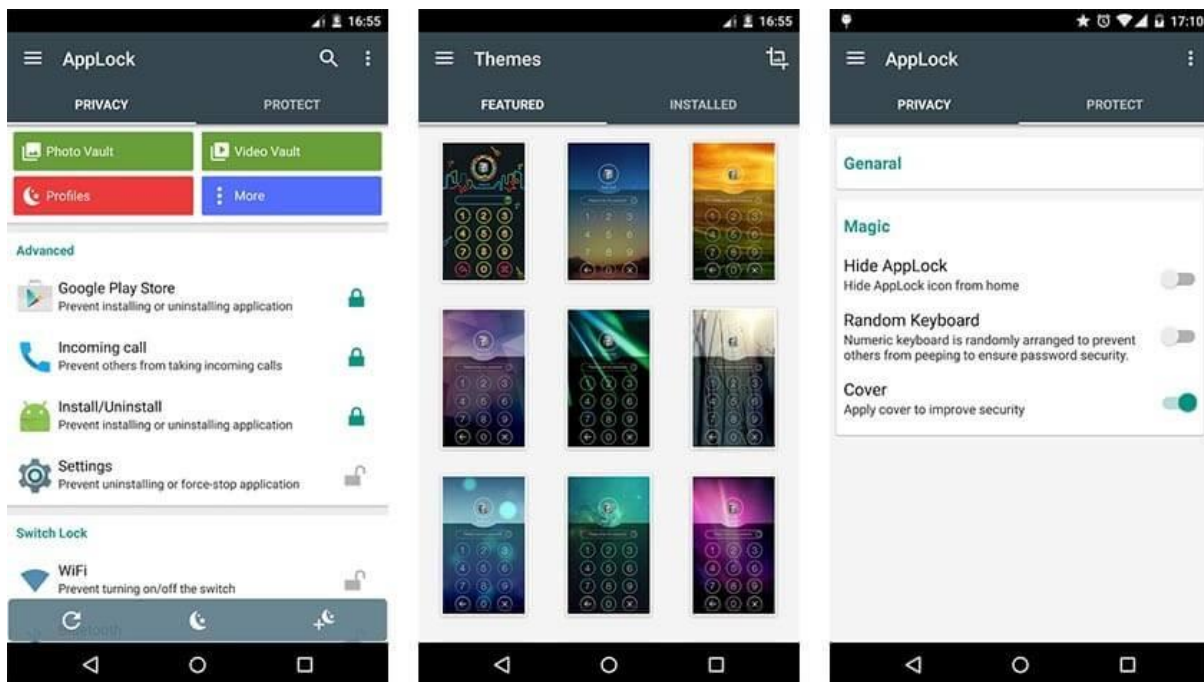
16:55

AppLock

PRIVACY PROTECT

Photo Vault
Video Vault
Profiles
More

Advanced

Google Play Store
Prevent installing or uninstalling application

Incoming call
Prevent others from taking incoming calls

Install/Uninstall
Prevent installing or uninstalling application

Settings
Prevent uninstalling or force-stop application

Switch Lock

WiFi
Prevent turning on/off the switch

Bluetooth

16:55

Themes

FEATURED INSTALLED

17:10

AppLock

PRIVACY PROTECT

Genaral

Magic

Hide AppLock
Hide AppLock icon from home

Random Keyboard
Numeric keyboard is randomly arranged to prevent others from peeping to ensure password security.

Cover
Apply cover to improve security